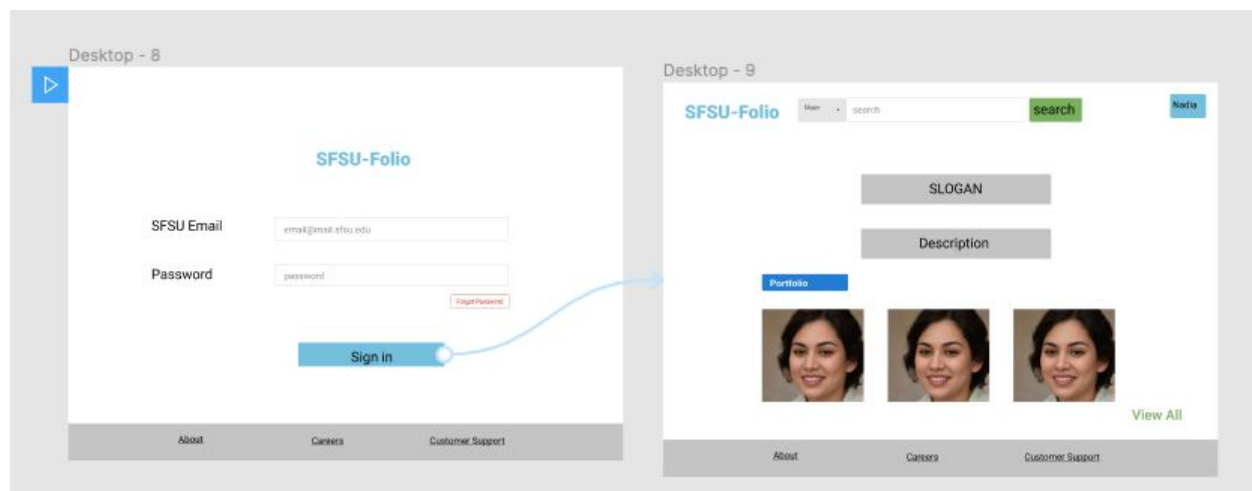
Desktop - 8

SFSU-Folio

SFSU Email email@mail.sfsu.edu

Password password

Forgot Password

Sign in

About Careers Customer Support

Desktop - 9

SFSU-Folio Major search search Nadia

SLOGAN

Description

Portfolio

View All

About Careers Customer Support